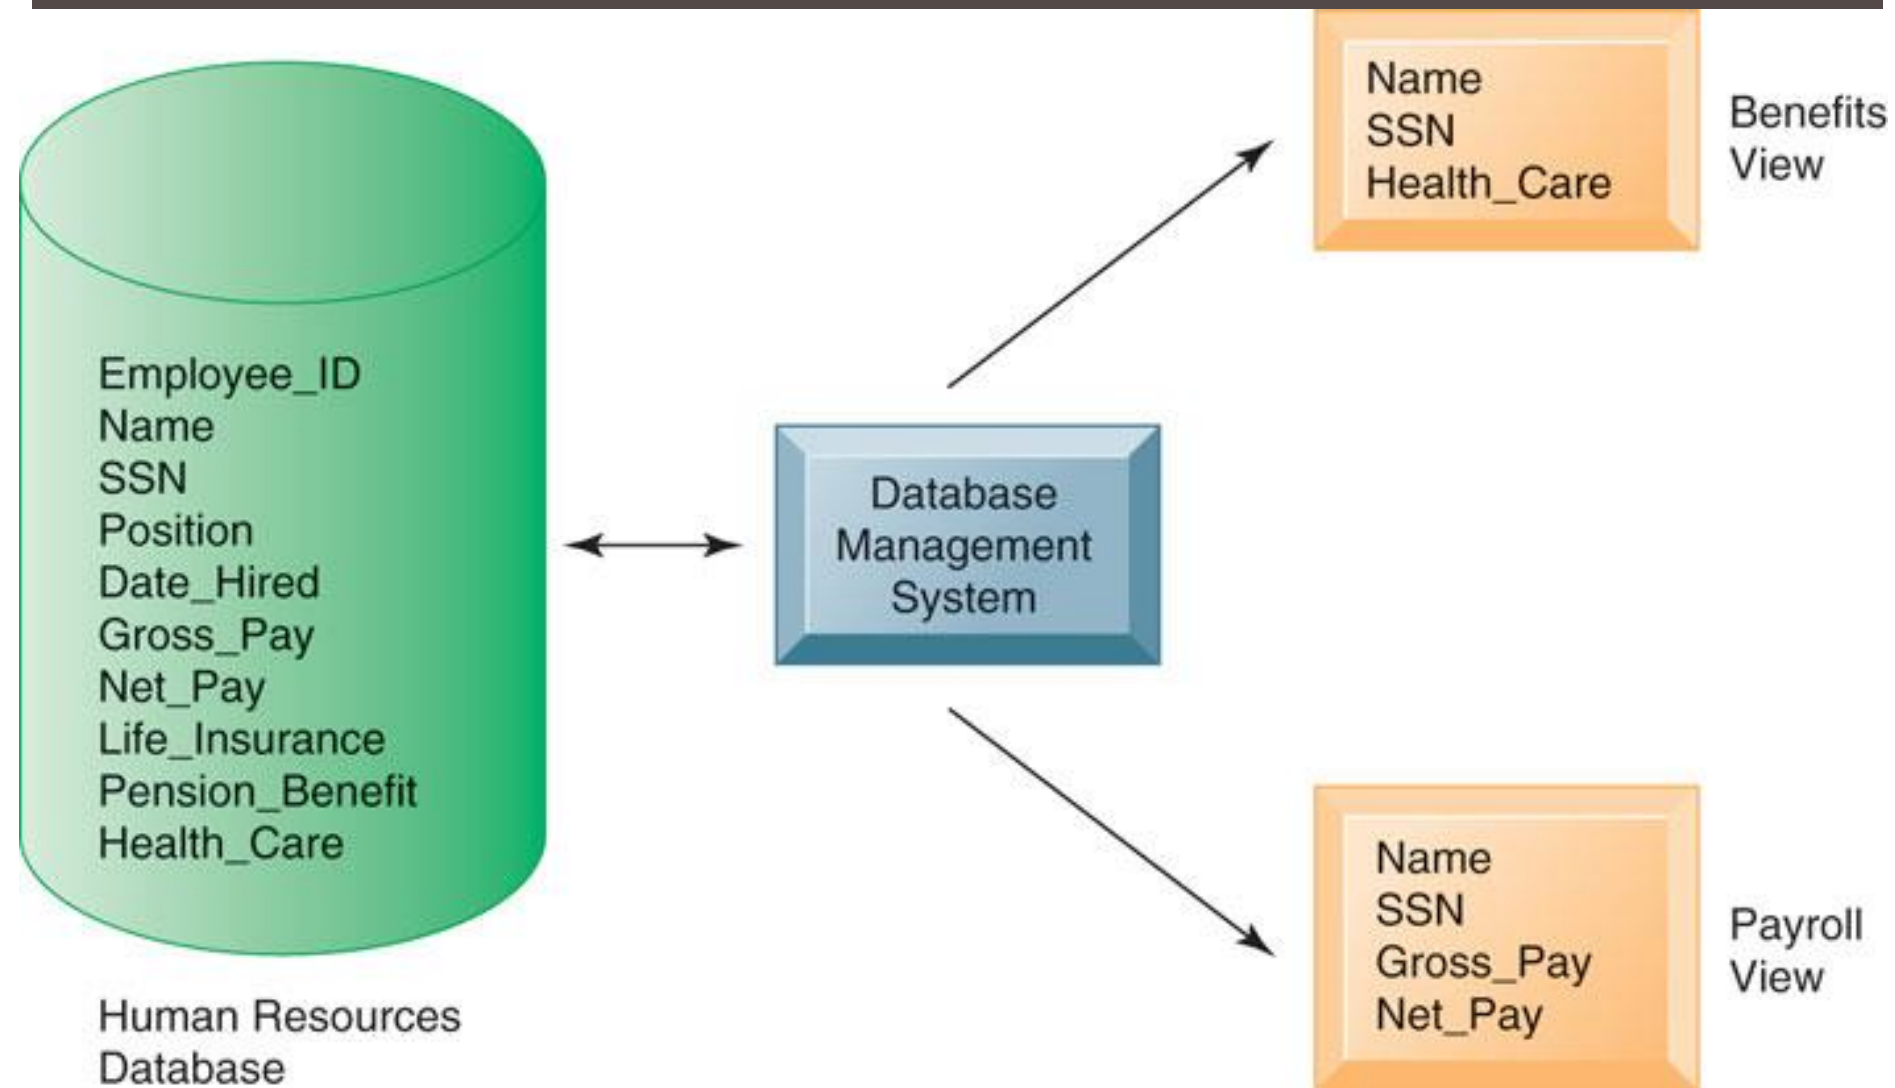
Employee_ID
Name
SSN
Position
Date_Hired
Gross_Pay
Net_Pay
Life_Insurance
Pension_Benefit
Health_Care

Human Resources Database

Database Management System

Name
SSN
Health_Care

Benefits View

Name
SSN
Gross_Pay
Net_Pay

Payroll View